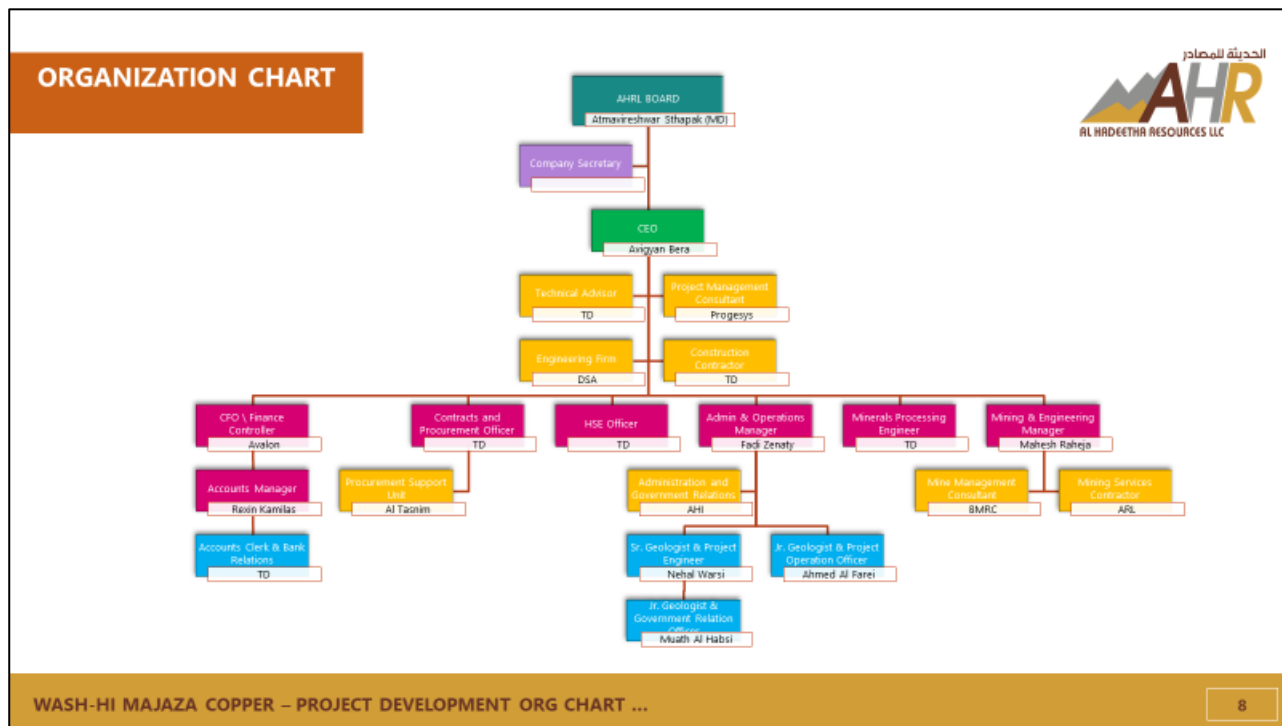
ORGANIZATION CHART

الحديثة للمصادر
AHR
AL HADEETHA RESOURCES LLC

AHRL BOARD
Atmavireshwar Sthapak (MD)

Company Secretary

CEO
Avigyan Bera

Technical Advisor
TD

Project Management Consultant
Progesys

Engineering Firm
DSA

Construction Contractor
TD

CFO \ Finance Controller
Avalon

Accounts Manager
Rexin Kamilas

Accounts Clerk & Bank Relations
TD

Contracts and Procurement Officer
TD

Procurement Support Unit
Al Tasnim

HSE Officer
TD

Admin & Operations Manager
Fadi Zenaty

Administration and Government Relations
AHI

Sr. Geologist & Project Engineer
Nehal Warsi

Jr. Geologist & Project Operation Officer
Ahmed Al Farei

Jr. Geologist & Government Relation Officer
Muath Al Habsi

Minerals Processing Engineer
TD

Mining & Engineering Manager
Mahesh Raheja

Mine Management Consultant
BMRC

Mining Services Contractor
ARL

WASH-HI MAJAZA COPPER – PROJECT DEVELOPMENT ORG CHART ...

8